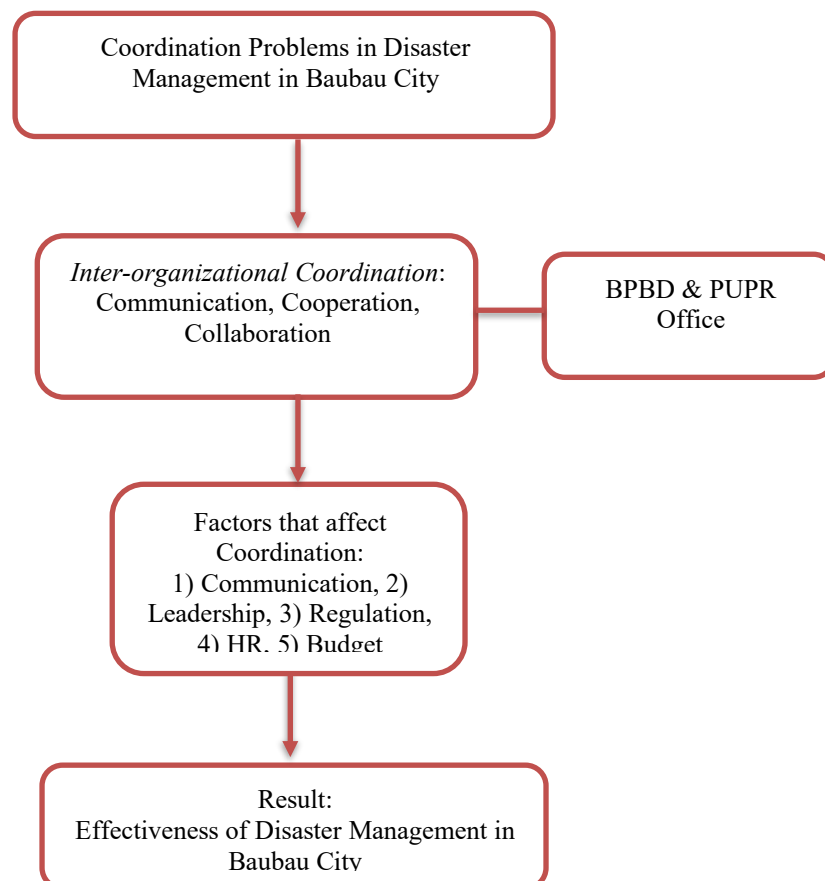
Coordination Problems in Disaster Management in Baubau City

Inter-organizational Coordination: Communication, Cooperation, Collaboration

BPBD & PUPR Office

Factors that affect Coordination:
1) Communication, 2) Leadership, 3) Regulation, 4) HR, 5) Budget

Result:
Effectiveness of Disaster Management in Baubau City